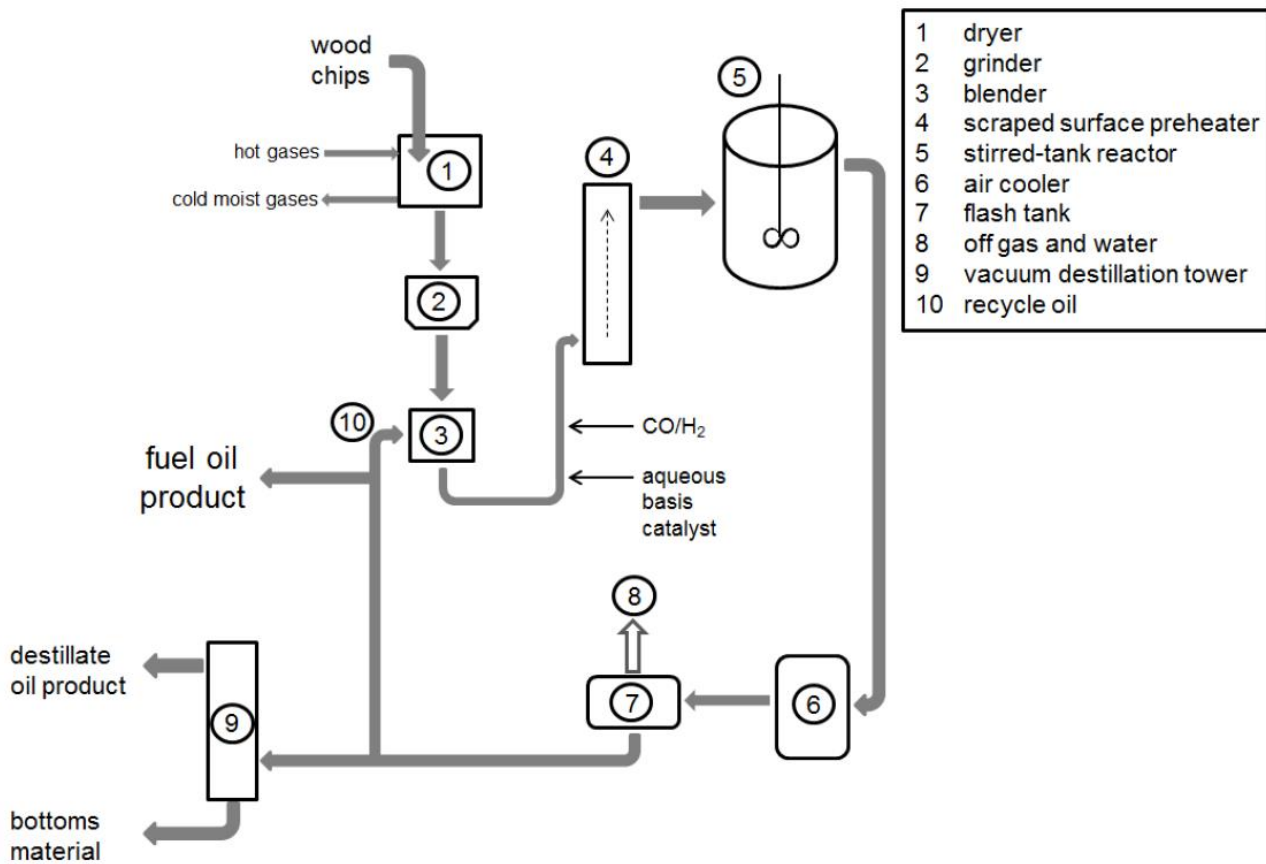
wood chips

hot gases

cold moist gases

1

2

3

4

5

10

CO/$H_2$

aqueous basis catalyst

fuel oil product

8

7

6

destillate oil product

9

bottoms material

| | |
|---|---|
| 1 | dryer |
| 2 | grinder |
| 3 | blender |
| 4 | scraped surface preheater |
| 5 | stirred-tank reactor |
| 6 | air cooler |
| 7 | flash tank |
| 8 | off gas and water |
| 9 | vacuum destillation tower |
| 10 | recycle oil |